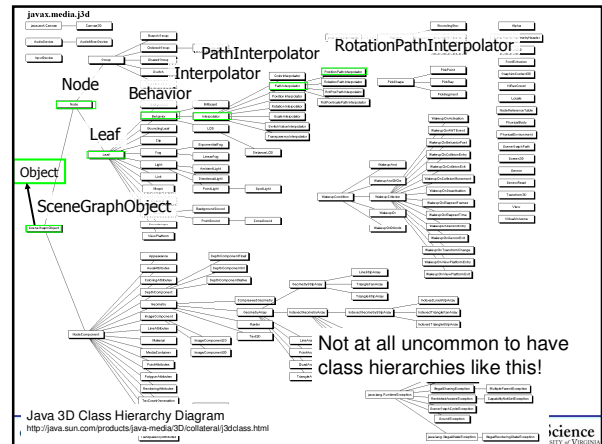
javax.media.j3d

PathInterpolator

RotationPathInterpolator

Interpolator

Node

Behavior

Leaf

Object

SceneGraphObject

Not at all uncommon to have class hierarchies like this!

Java 3D Class Hierarchy Diagram

http://java.sun.com/products/java-media/3D/collateral/j3dclass.html

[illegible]cience

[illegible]SITY of VIRGINIA